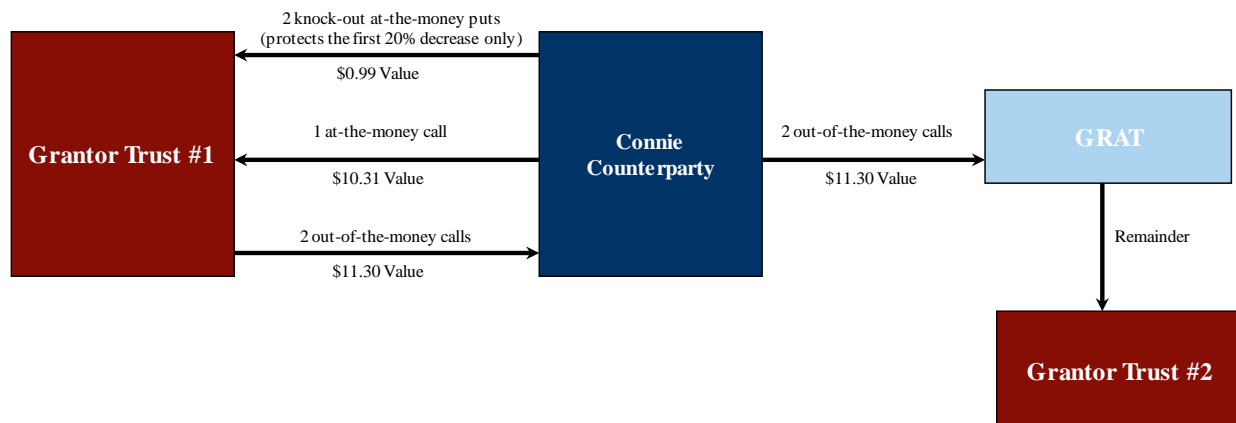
2 knock-out at-the-money puts
(protects the first 20% decrease only)

$0.99 Value

Grantor Trust #1

1 at-the-money call

$10.31 Value

Connie Counterparty

2 out-of-the-money calls

$11.30 Value

GRAT

2 out-of-the-money calls

$11.30 Value

Remainder

Grantor Trust #2